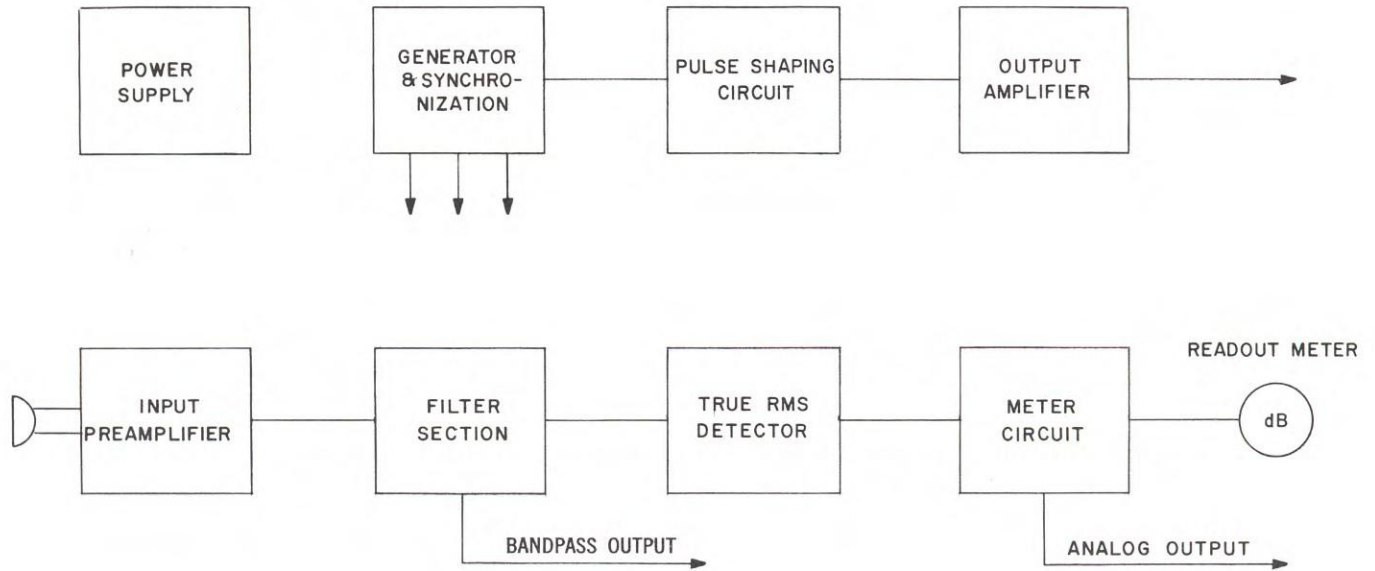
POWER SUPPLY

GENERATOR & SYNCHRONIZATION

PULSE SHAPING CIRCUIT

OUTPUT AMPLIFIER

INPUT PREAMPLIFIER

FILTER SECTION

TRUE RMS DETECTOR

METER CIRCUIT

READOUT METER

dB

BANDPASS OUTPUT

ANALOG OUTPUT